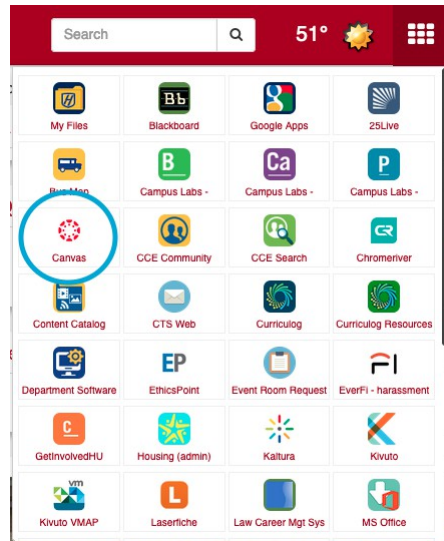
Search

51°

Bb

B

Ca

P

EP

C

L

vm

My Files

Blackboard

Google Apps

25Live

Bus Map

Campus Labs -

Campus Labs -

Campus Labs -

Canvas

CCE Community

CCE Search

Chromeriver

Content Catalog

CTS Web

Curriculog

Curriculog Resources

Department Software

EthicsPoint

Event Room Request

EverFi - harassment

GetInvolvedHU

Housing (admin)

Kaltura

Kivuto

Kivuto VMAP

Laserfiche

Law Career Mgt Sys

MS Office